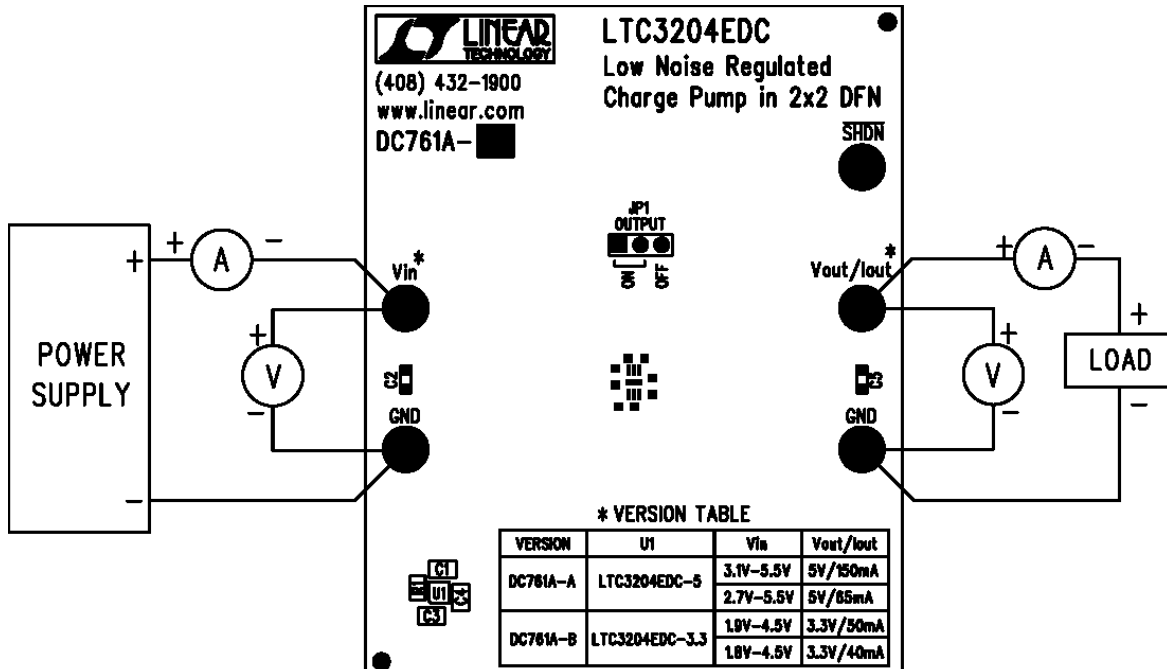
LINEAR TECHNOLOGY

(408) 432-1900
www.linear.com
DC761A-

LTC3204EDC
Low Noise Regulated
Charge Pump in 2x2 DFN

$\overline{SHDN}$

JP1
OUTPUT
ON OFF

POWER SUPPLY
+
−

+ A −

+ V −

Vin*

GND

C2

C3

Vout/Iout*

GND

+ A −

+ V −

LOAD
+
−

* VERSION TABLE

| VERSION | U1 | Vin | Vout/Iout |
|---|---|---|---|
| DC761A-A | LTC3204EDC-5 | 3.1V-5.5V | 5V/150mA |
| | | 2.7V-5.5V | 5V/65mA |
| DC761A-B | LTC3204EDC-3.3 | 1.9V-4.5V | 3.3V/50mA |
| | | 1.8V-4.5V | 3.3V/40mA |

C1
U1
C3
C4